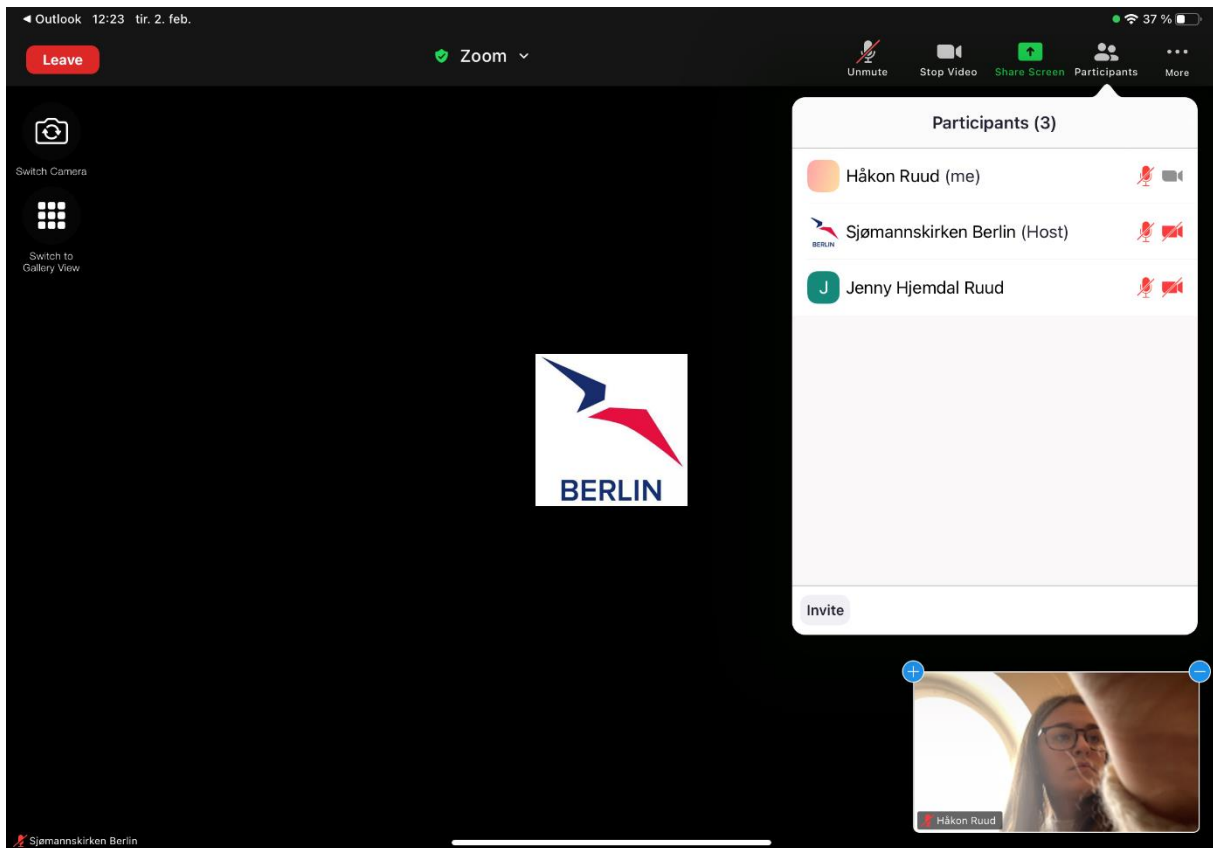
◂ Outlook 12:23 tir. 2. feb.

37 %

Leave

Zoom

Unmute

Stop Video

Share Screen

Participants

More

Switch Camera

Switch to Gallery View

Participants (3)

Håkon Ruud (me)

BERLIN

Sjømannskirken Berlin (Host)

J

Jenny Hjemdal Ruud

BERLIN

Invite

Håkon Ruud

Sjømannskirken Berlin